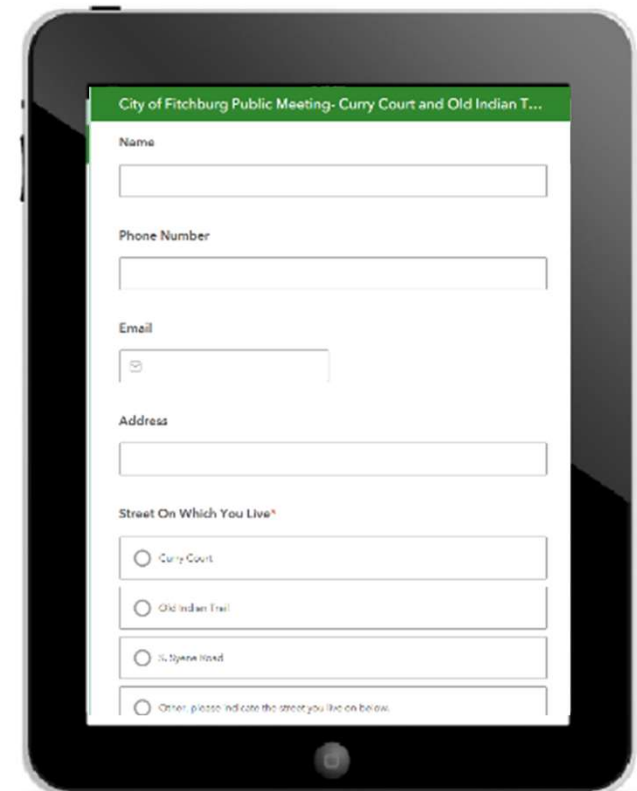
City of Fitchburg Public Meeting- Curry Court and Old Indian T...

Name

Phone Number

Email

Address

Street On Which You Live*

Curry Court

Old Indian Trail

S. Syene Road

Other, please indicate the street you live on below.